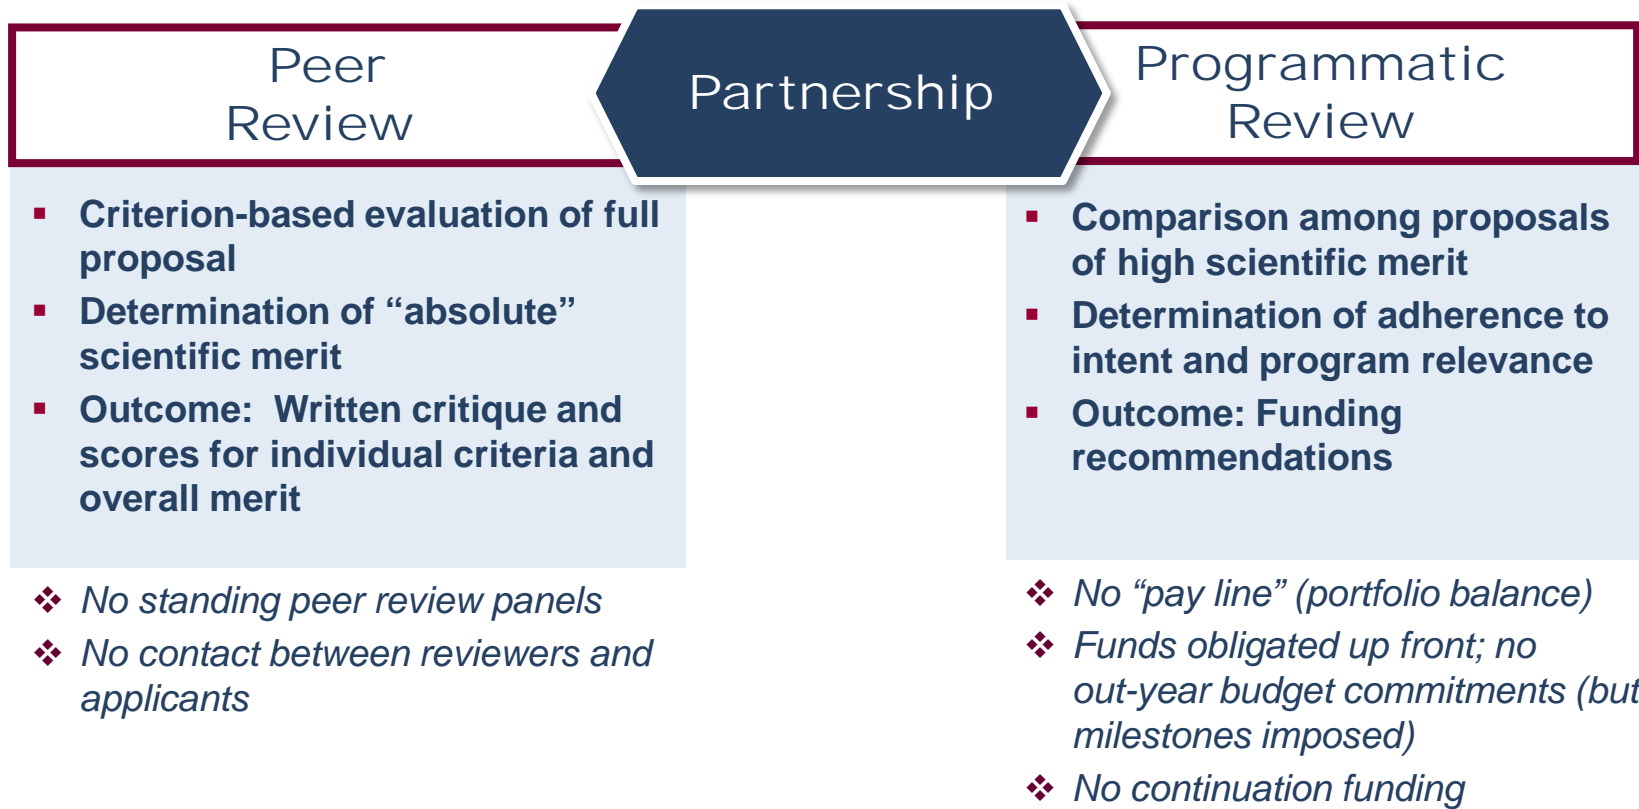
Peer Review

Partnership

Programmatic Review

- Criterion-based evaluation of full proposal
- Determination of “absolute” scientific merit
- Outcome:  Written critique and scores for individual criteria and overall merit

- Comparison among proposals of high scientific merit
- Determination of adherence to intent and program relevance
- Outcome: Funding recommendations

❖ No standing peer review panels
❖ No contact between reviewers and applicants

❖ No “pay line” (portfolio balance)
❖ Funds obligated up front; no out-year budget commitments (but milestones imposed)
❖ No continuation funding